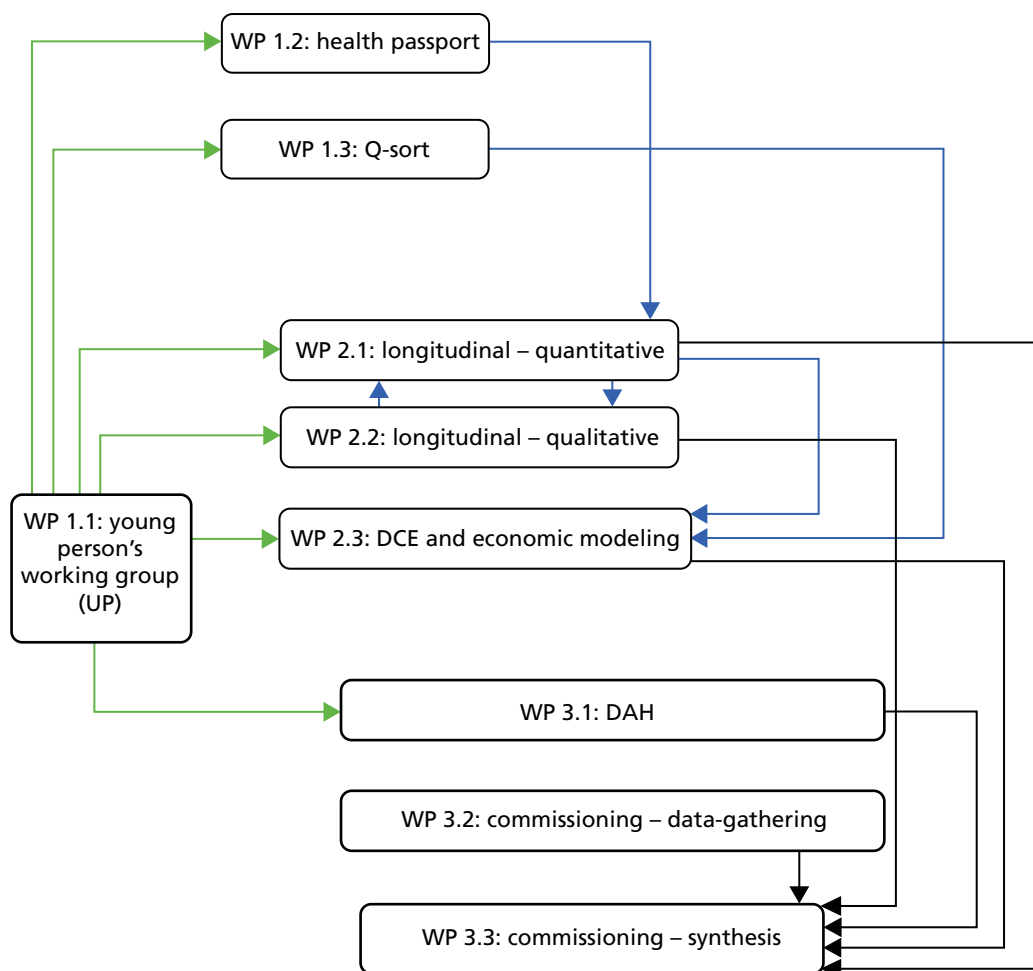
WP 1.2: health passport

WP 1.3: Q-sort

WP 2.1: longitudinal – quantitative

WP 2.2: longitudinal – qualitative

WP 1.1: young person's working group (UP)

WP 2.3: DCE and economic modeling

WP 3.1: DAH

WP 3.2: commissioning – data-gathering

WP 3.3: commissioning – synthesis